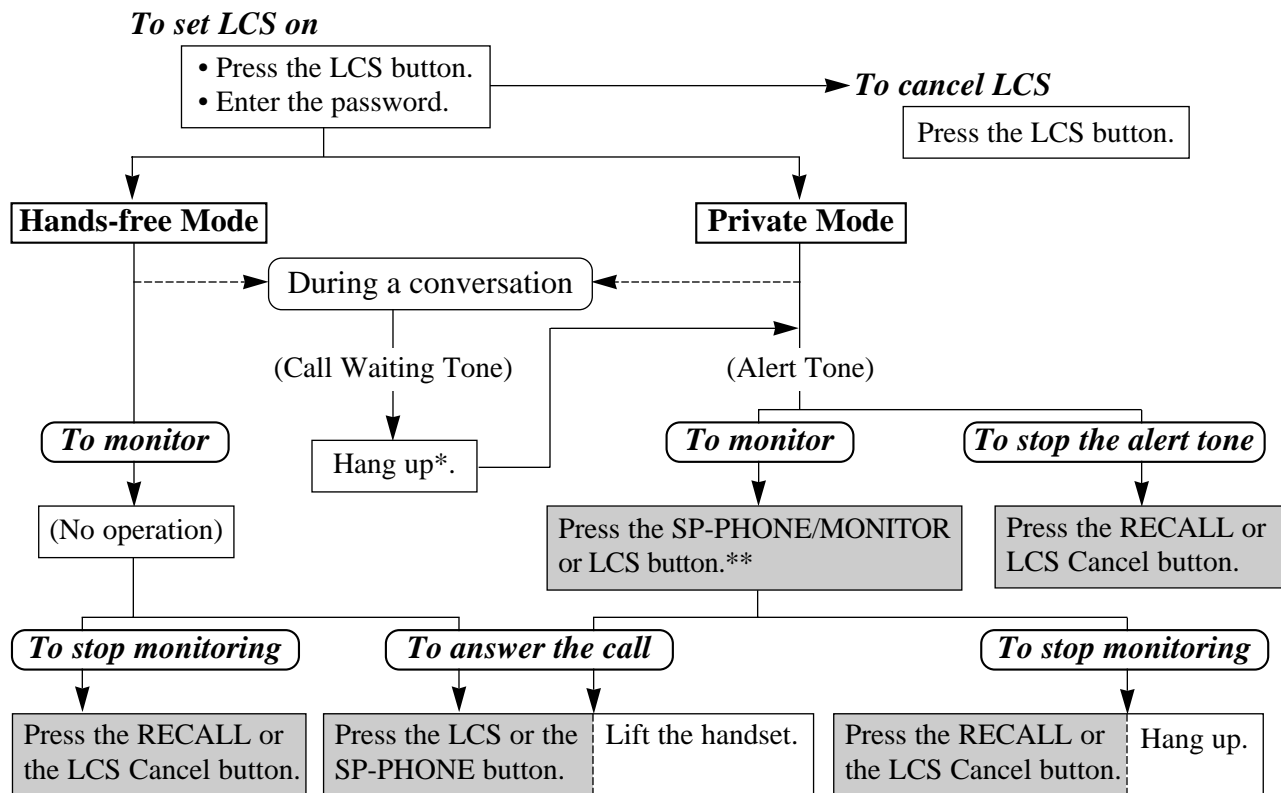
*To set LCS on*

• Press the LCS button.
• Enter the password.

*To cancel LCS*

Press the LCS button.

**Hands-free Mode**

**Private Mode**

During a conversation

(Call Waiting Tone)

(Alert Tone)

*To monitor*

Hang up*.

*To monitor*

*To stop the alert tone*

(No operation)

Press the SP-PHONE/MONITOR or LCS button.**

Press the RECALL or LCS Cancel button.

*To stop monitoring*

*To answer the call*

*To stop monitoring*

Press the RECALL or the LCS Cancel button.

Press the LCS or the SP-PHONE button.

Lift the handset.

Press the RECALL or the LCS Cancel button.

Hang up.